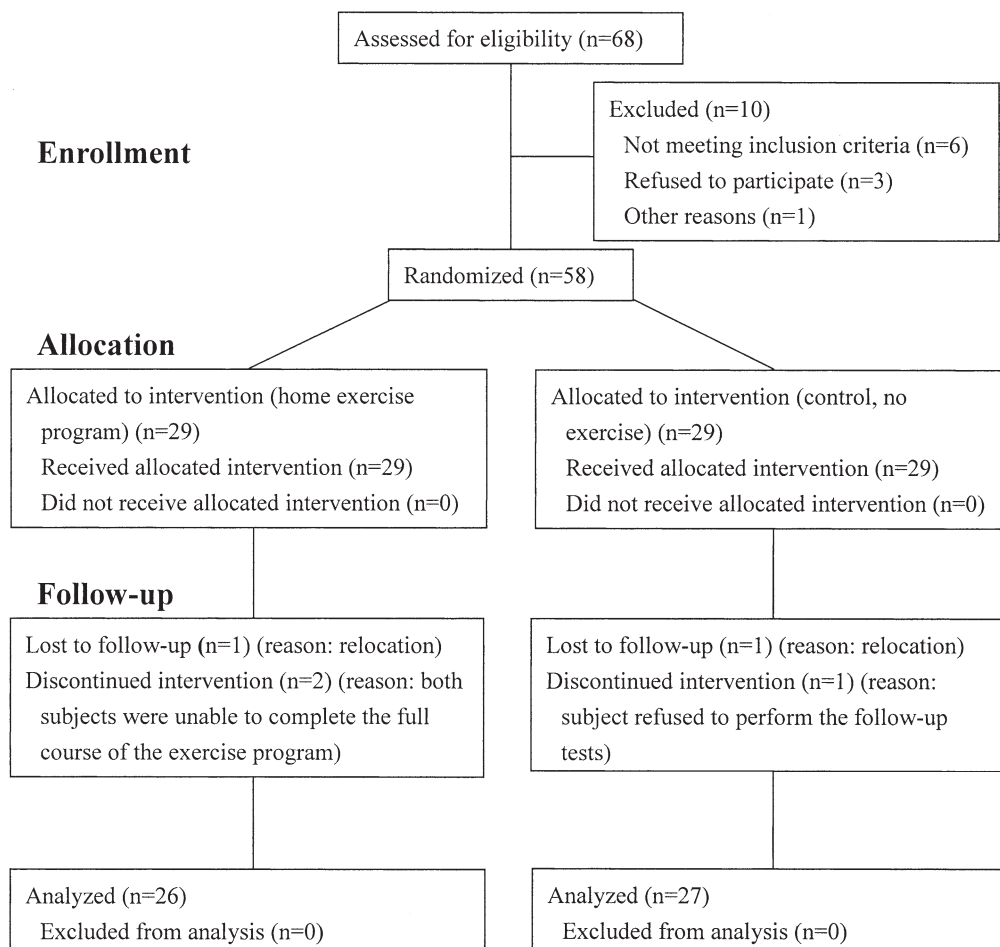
Assessed for eligibility (n=68)

Excluded (n=10)
Not meeting inclusion criteria (n=6)
Refused to participate (n=3)
Other reasons (n=1)

Enrollment

Randomized (n=58)

Allocation

Allocated to intervention (home exercise program) (n=29)
Received allocated intervention (n=29)
Did not receive allocated intervention (n=0)

Allocated to intervention (control, no exercise) (n=29)
Received allocated intervention (n=29)
Did not receive allocated intervention (n=0)

Follow-up

Lost to follow-up (n=1) (reason: relocation)
Discontinued intervention (n=2) (reason: both subjects were unable to complete the full course of the exercise program)

Lost to follow-up (n=1) (reason: relocation)
Discontinued intervention (n=1) (reason: subject refused to perform the follow-up tests)

Analyzed (n=26)
Excluded from analysis (n=0)

Analyzed (n=27)
Excluded from analysis (n=0)